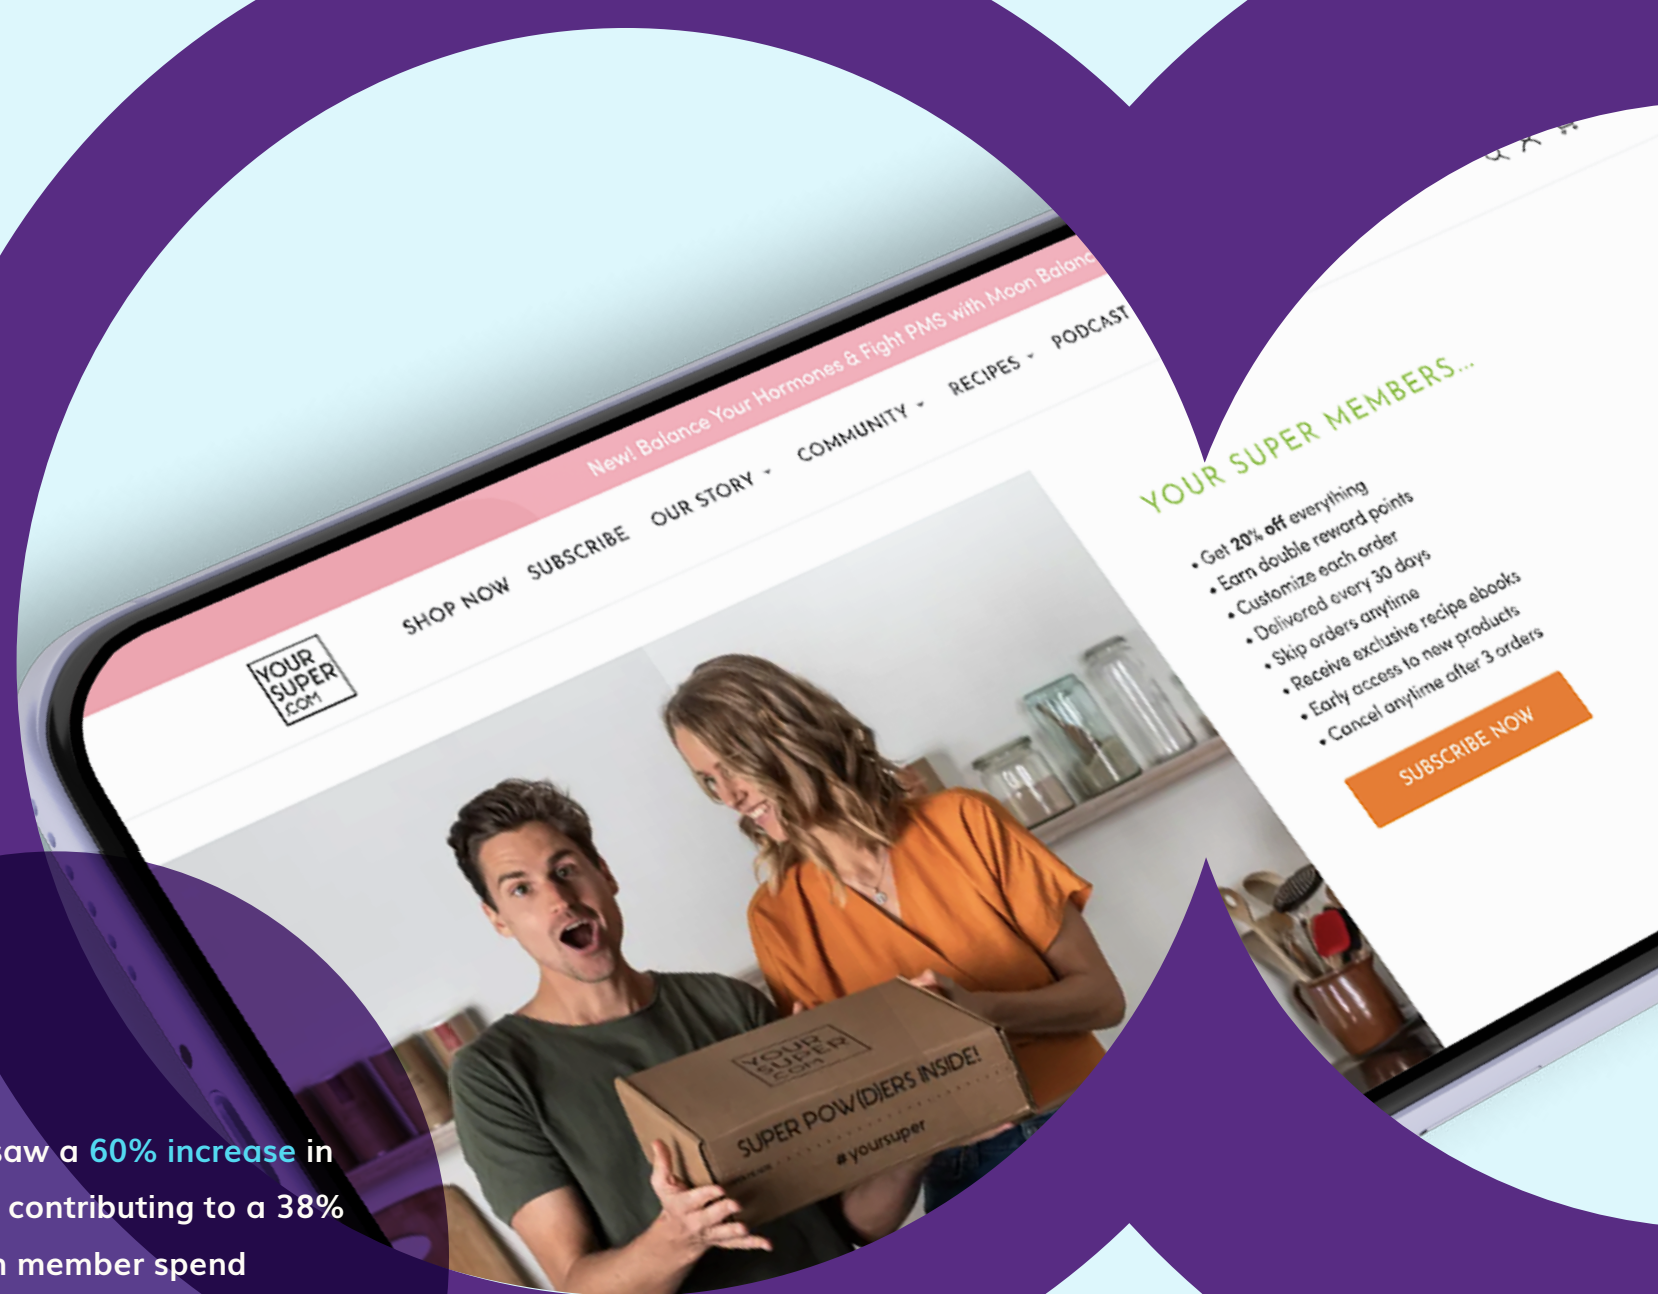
New! Balance Your Hormones & Fight PMS with Moon Balanc

YOUR SUPER .COM

SHOP NOW SUBSCRIBE OUR STORY COMMUNITY RECIPES PODCAST

YOUR SUPER MEMBERS...

• Get 20% off everything
• Earn double reward points
• Customize each order
• Delivered every 30 days
• Skip orders anytime
• Receive exclusive recipe ebooks
• Early access to new products
• Cancel anytime after 3 orders

SUBSCRIBE NOW

YOUR SUPER .COM
SUPER POW(D)ERS INSIDE!
#yoursuper

saw a 60% increase in
contributing to a 38%
member spend